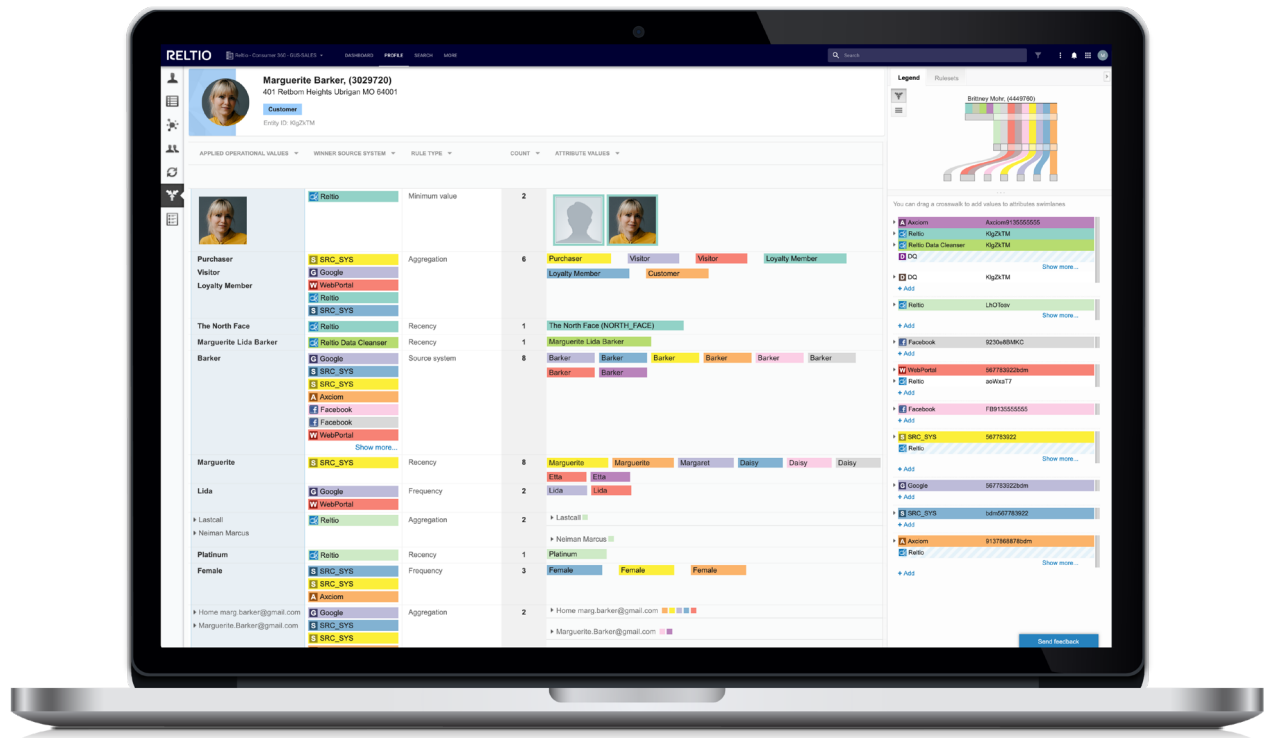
RELTIO Reltio - Consumer 360 - D2S-SALES DASHBOARD PROFILE SEARCH MORE

Search

Marguerite Barker, (3029720)
401 Retbom Heights Ubrigan MO 64001
Customer
Entity ID: KlgZkTM

APPLIED OPERATIONAL VALUES WINNER SOURCE SYSTEM RULE TYPE COUNT ATTRIBUTE VALUES

| | | | | |
|---|---|---|---|---|
| | Reltio | Minimum value | 2 | |
| Purchaser Visitor Loyalty Member | SRC_SYS Google WebPortal Reltio SRC_SYS | Aggregation | 6 | Purchaser Visitor Visitor Loyalty Member Loyalty Member Customer |
| The North Face | Reltio | Recency | 1 | The North Face (NORTH_FACE) |
| Marguerite Lida Barker | Reltio Data Cleanser | Recency | 1 | Marguerite Lida Barker |
| Barker | Google SRC_SYS SRC_SYS Axciom Facebook Facebook WebPortal Show more... | Source system | 8 | Barker Barker Barker Barker Barker Barker Barker Barker |
| Marguerite | SRC_SYS | Recency | 8 | Marguerite Marguerite Margaret Daisy Daisy Daisy Etta Etta |
| Lida | Google WebPortal | Frequency | 2 | Lida Lida |
| Lastcall Neiman Marcus | Reltio | Aggregation | 2 | Lastcall Neiman Marcus |
| Platinum | Reltio | Recency | 1 | Platinum |
| Female | SRC_SYS SRC_SYS Axciom | Frequency | 3 | Female Female Female |
| Home marg.barker@gmail.com Marguerite.Barker@gmail.com | Google SRC_SYS SRC_SYS | Aggregation | 2 | Home marg.barker@gmail.com Marguerite.Barker@gmail.com |

Legend Rulesets

Brittney Mohr, (4449780)

You can drag a crosswalk to add values to attributes swimlanes

Axciom Axciom9135555555
Reltio KlgZkTM
Reltio Data Cleanser KlgZkTM
DQ
Show more...
DQ KlgZkTM
+ Add
Reltio LhOTosv
Show more...
+ Add
Facebook 9230e89MKC
+ Add
WebPortal 567783022bdm
Reltio aoWxsT7
+ Add
Facebook FB9135555555
+ Add
SRC_SYS 567753922
Reltio
Show more...
+ Add
Google 567753022bdm
+ Add
SRC_SYS bdm567783822
+ Add
Axciom 9137668878bdm
Reltio
Show more...
+ Add

Send feedback